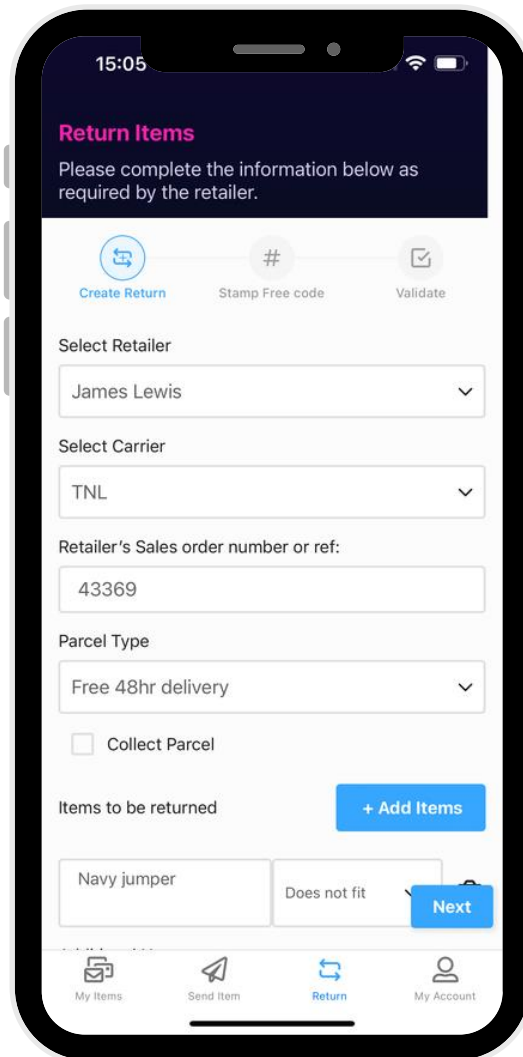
15:05

Return Items

Please complete the information below as required by the retailer.

Create Return

#
Stamp Free code

Validate

Select Retailer

James Lewis

Select Carrier

TNL

Retailer's Sales order number or ref:

43369

Parcel Type

Free 48hr delivery

Collect Parcel

Items to be returned

+ Add Items

Navy jumper

Does not fit

Next

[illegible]

My Items

Send Item

Return

My Account